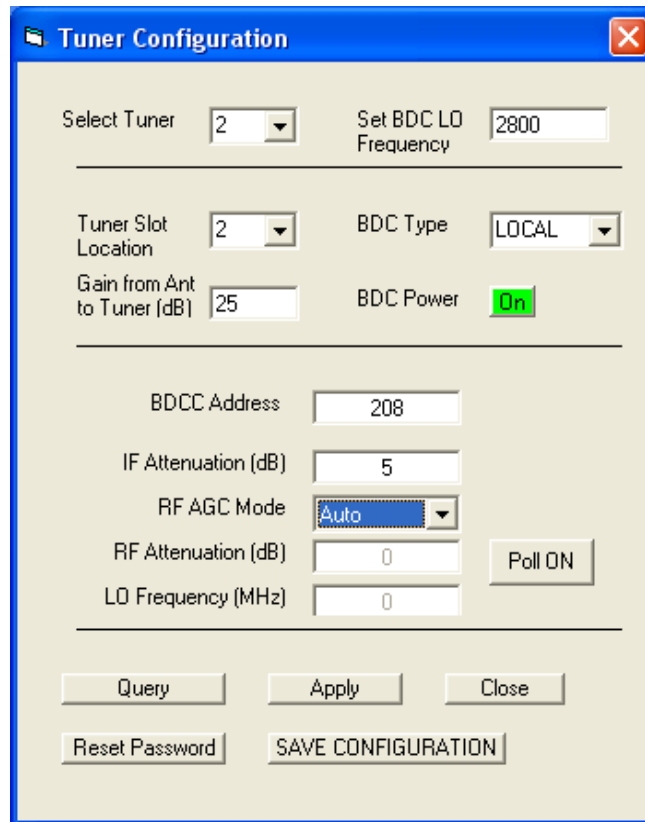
Tuner Configuration

Select Tuner 2

Set BDC LO Frequency 2800

Tuner Slot Location 2

BDC Type LOCAL

Gain from Ant to Tuner (dB) 25

BDC Power On

BDCC Address 208

IF Attenuation (dB) 5

RF AGC Mode Auto

RF Attenuation (dB) 0

Poll ON

LO Frequency (MHz) 0

Query

Apply

Close

Reset Password

SAVE CONFIGURATION